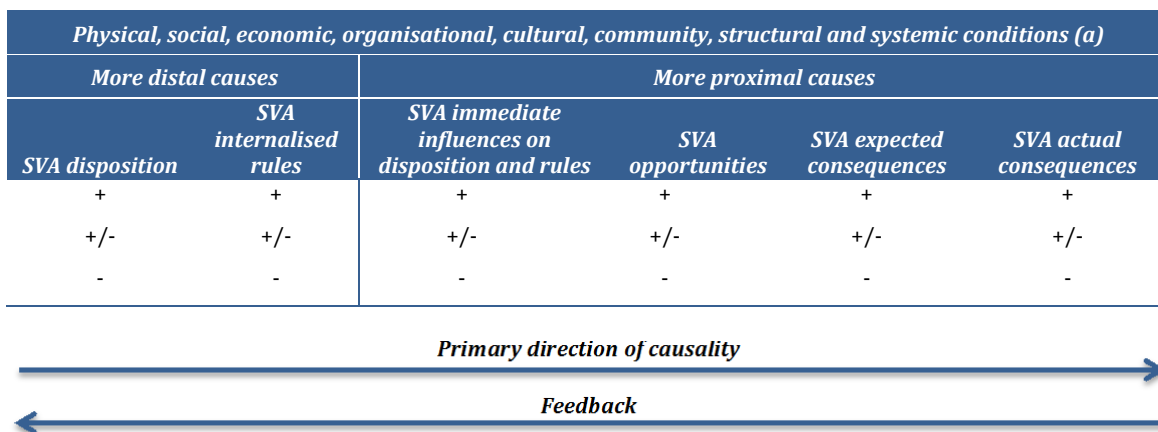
| Physical, social, economic, organisational, cultural, community, structural and systemic conditions (a) | | | | | |
|---|---|---|---|---|---|
| More distal causes | | More proximal causes | | | |
| SVA disposition | SVA internalised rules | SVA immediate influences on disposition and rules | SVA opportunities | SVA expected consequences | SVA actual consequences |
| + | + | + | + | + | + |
| +/- | +/- | +/- | +/- | +/- | +/- |
| - | - | - | - | - | - |

Primary direction of causality

Feedback